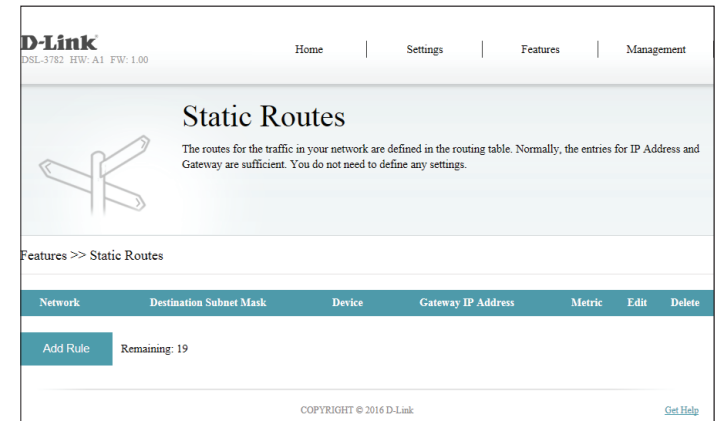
D-Link
DSL-3782 HW: A1 FW: 1.00

Home | Settings | Features | Management

Static Routes

The routes for the traffic in your network are defined in the routing table. Normally, the entries for IP Address and Gateway are sufficient. You do not need to define any settings.

Features >> Static Routes

| Network | Destination Subnet Mask | Device | Gateway IP Address | Metric | Edit | Delete |
|---|---|---|---|---|---|---|

Add Rule Remaining: 19

COPYRIGHT © 2016 D-Link

Get Help